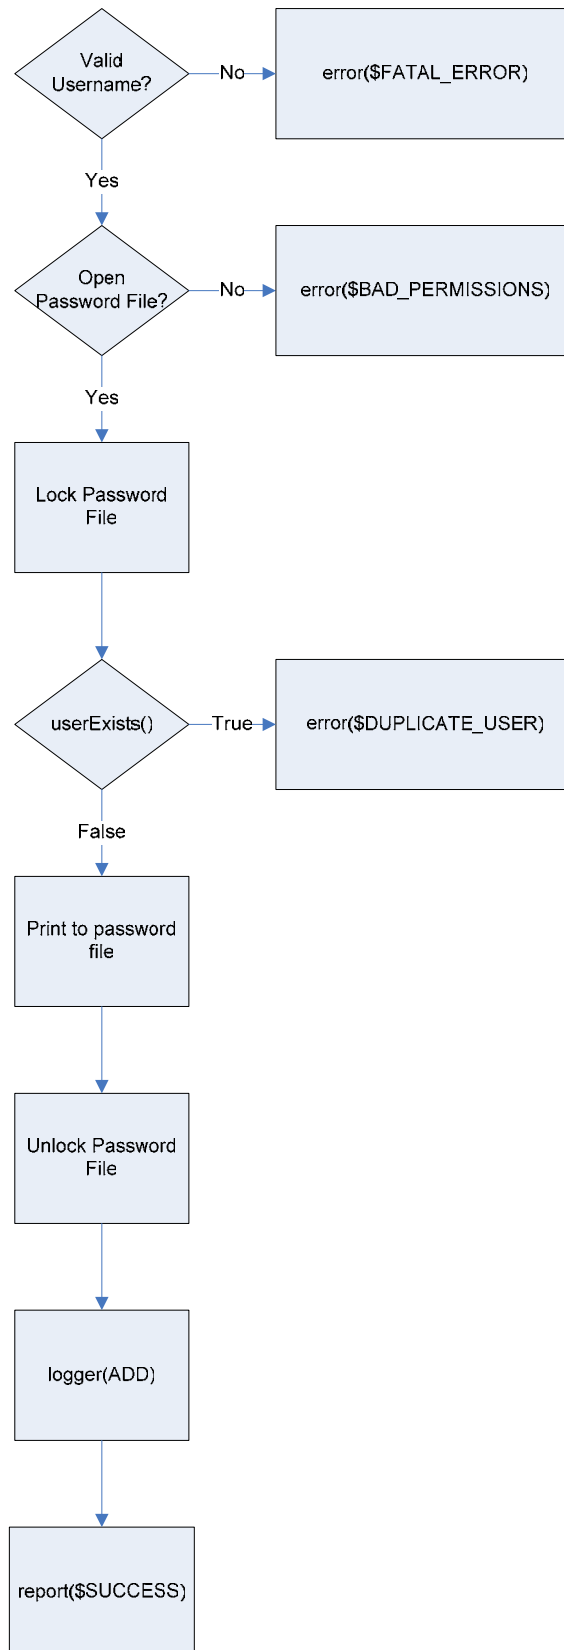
Valid Username?

No

error($FATAL_ERROR)

Yes

Open Password File?

No

error($BAD_PERMISSIONS)

Yes

Lock Password File

userExists()

True

error($DUPLICATE_USER)

False

Print to password file

Unlock Password File

logger(ADD)

report($SUCCESS)